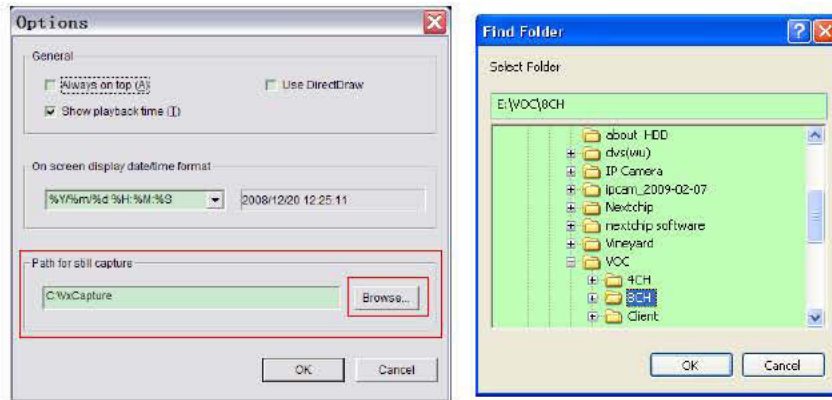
Options

General
Always on top (A)
Use DirectDraw
Show playback time (T)

On screen display date/time format
%Y/%m/%d %H:%M:%S
2008/12/20 12:25:11

Path for still capture
C:\VxCapture
Browse...

OK
Cancel

Find Folder

Select Folder

E:\VOC\8CH

about HDD
dvs(wu)
IP Camera
ipcam_2009-02-07
Nextchip
nextchip software
Vineyard
VOC
4CH
8CH
Client

OK
Cancel